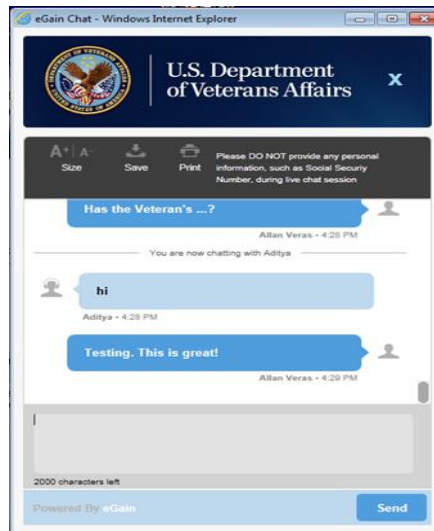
eGain Chat - Windows Internet Explorer

DEPARTMENT OF VETERANS AFFAIRS UNITED STATES OF AMERICA

U.S. Department of Veterans Affairs

X

A+ A-
Size

Save

Print

Please DO NOT provide any personal information, such as Social Securiy Number, during live chat session

Has the Veteran's ...?

Allan Veras • 4:28 PM

You are now chatting with Aditya

hi

Aditya • 4:28 PM

Testing. This is great!

Allan Veras • 4:29 PM

2000 characters left

Powered By eGain

Send